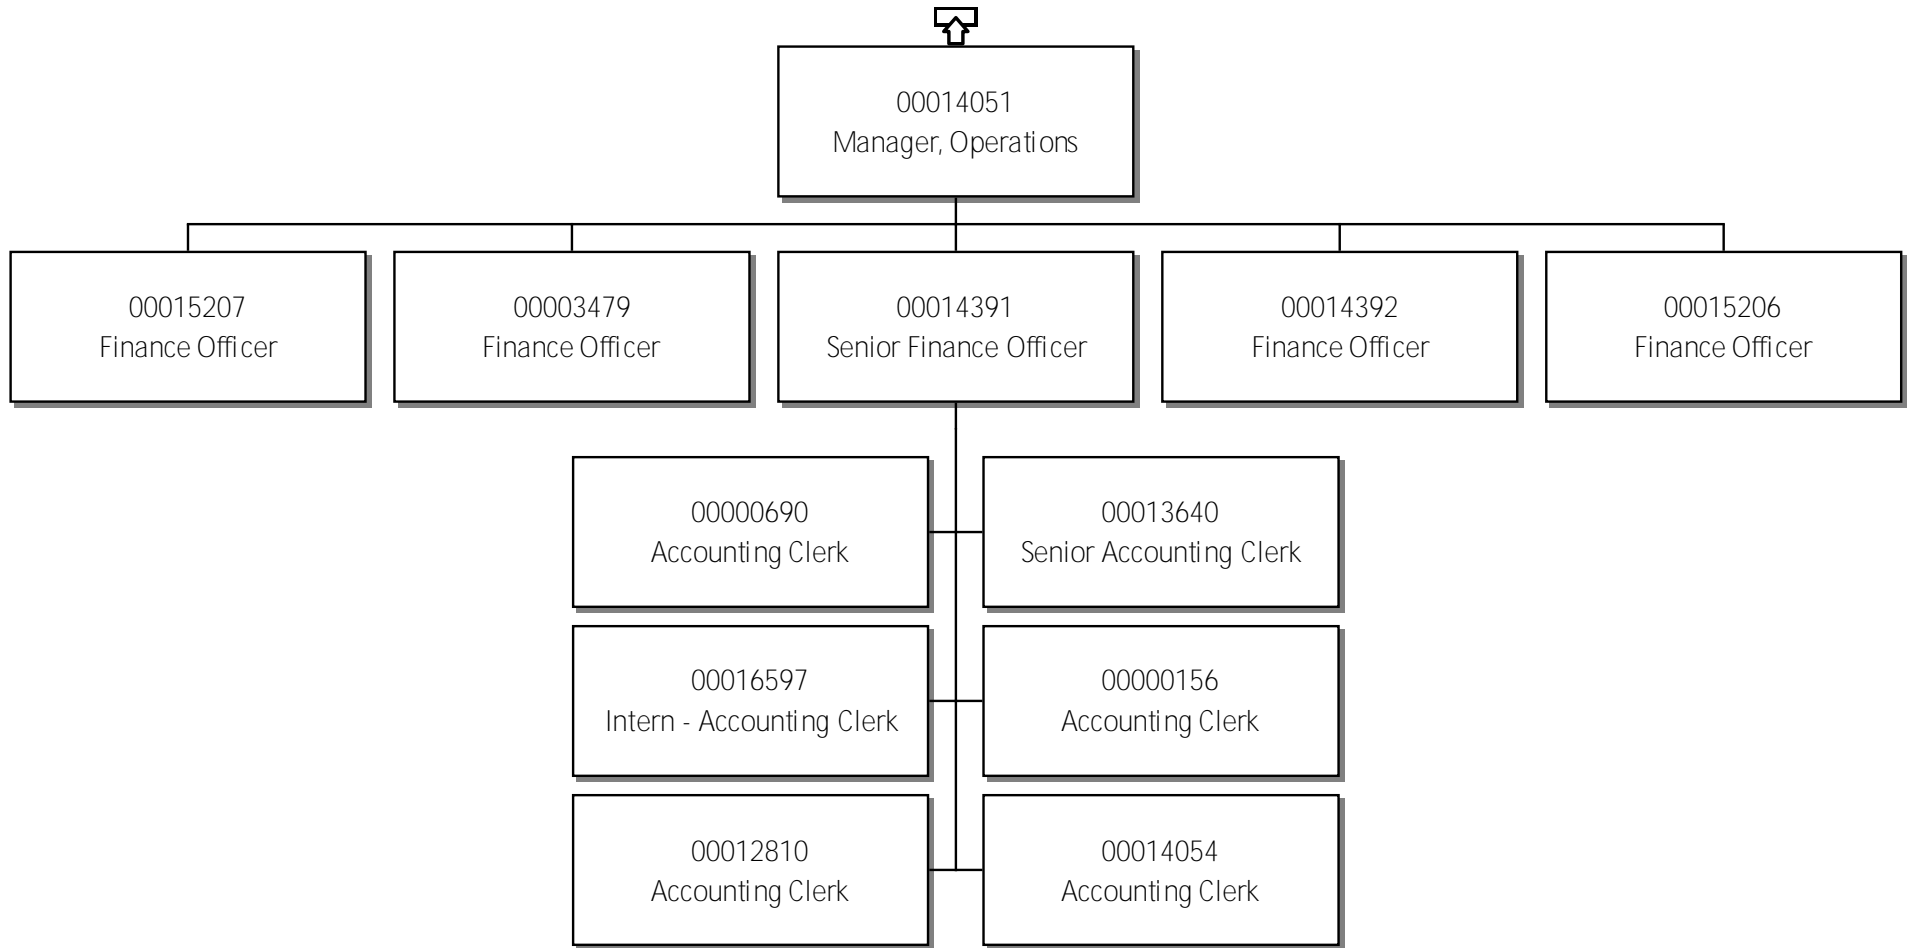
00014051
Manager, Operations

00015207
Finance Officer

00003479
Finance Officer

00014391
Senior Finance Officer

00014392
Finance Officer

00015206
Finance Officer

00000690
Accounting Clerk

00013640
Senior Accounting Clerk

00016597
Intern - Accounting Clerk

00000156
Accounting Clerk

00012810
Accounting Clerk

00014054
Accounting Clerk